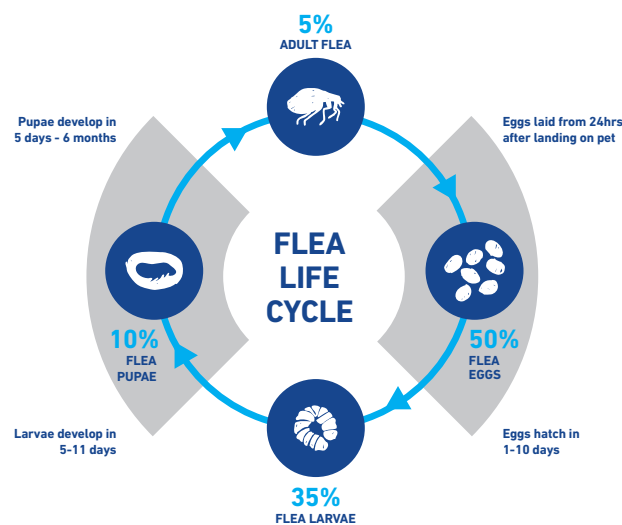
5%
ADULT FLEA

Eggs laid from 24hrs after landing on pet

50%
FLEA
EGGS

Eggs hatch in 1-10 days

35%
FLEA LARVAE

Larvae develop in 5-11 days

10%
FLEA
PUPAE

Pupae develop in 5 days - 6 months

FLEA
LIFE
CYCLE